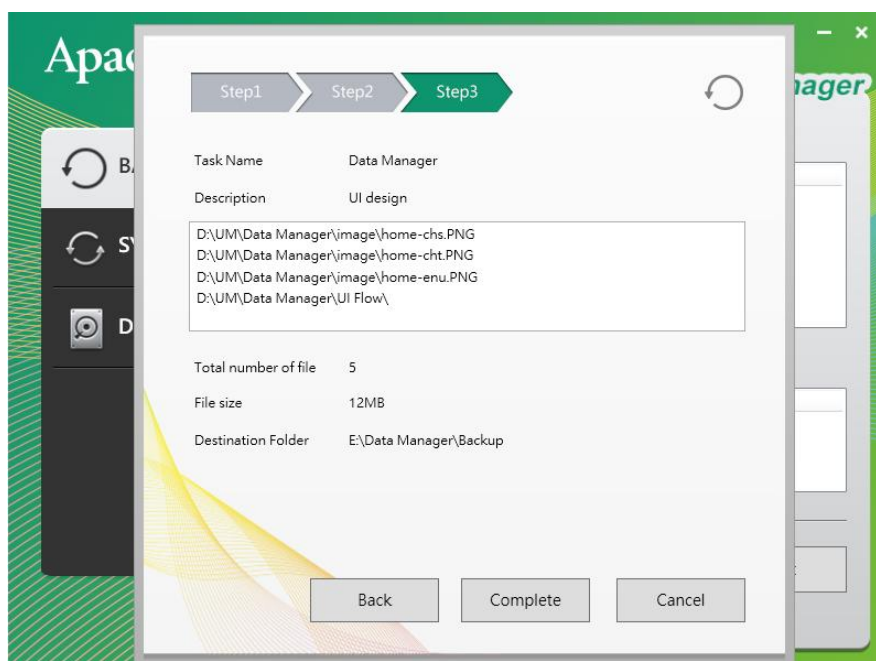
Apac

ager

BA

SY

D

Step1 Step2 Step3

Task Name Data Manager

Description UI design

D:\UM\Data Manager\image\home-chs.PNG
D:\UM\Data Manager\image\home-cht.PNG
D:\UM\Data Manager\image\home-enu.PNG
D:\UM\Data Manager\UI Flow\

Total number of file 5

File size 12MB

Destination Folder E:\Data Manager\Backup

Back Complete Cancel